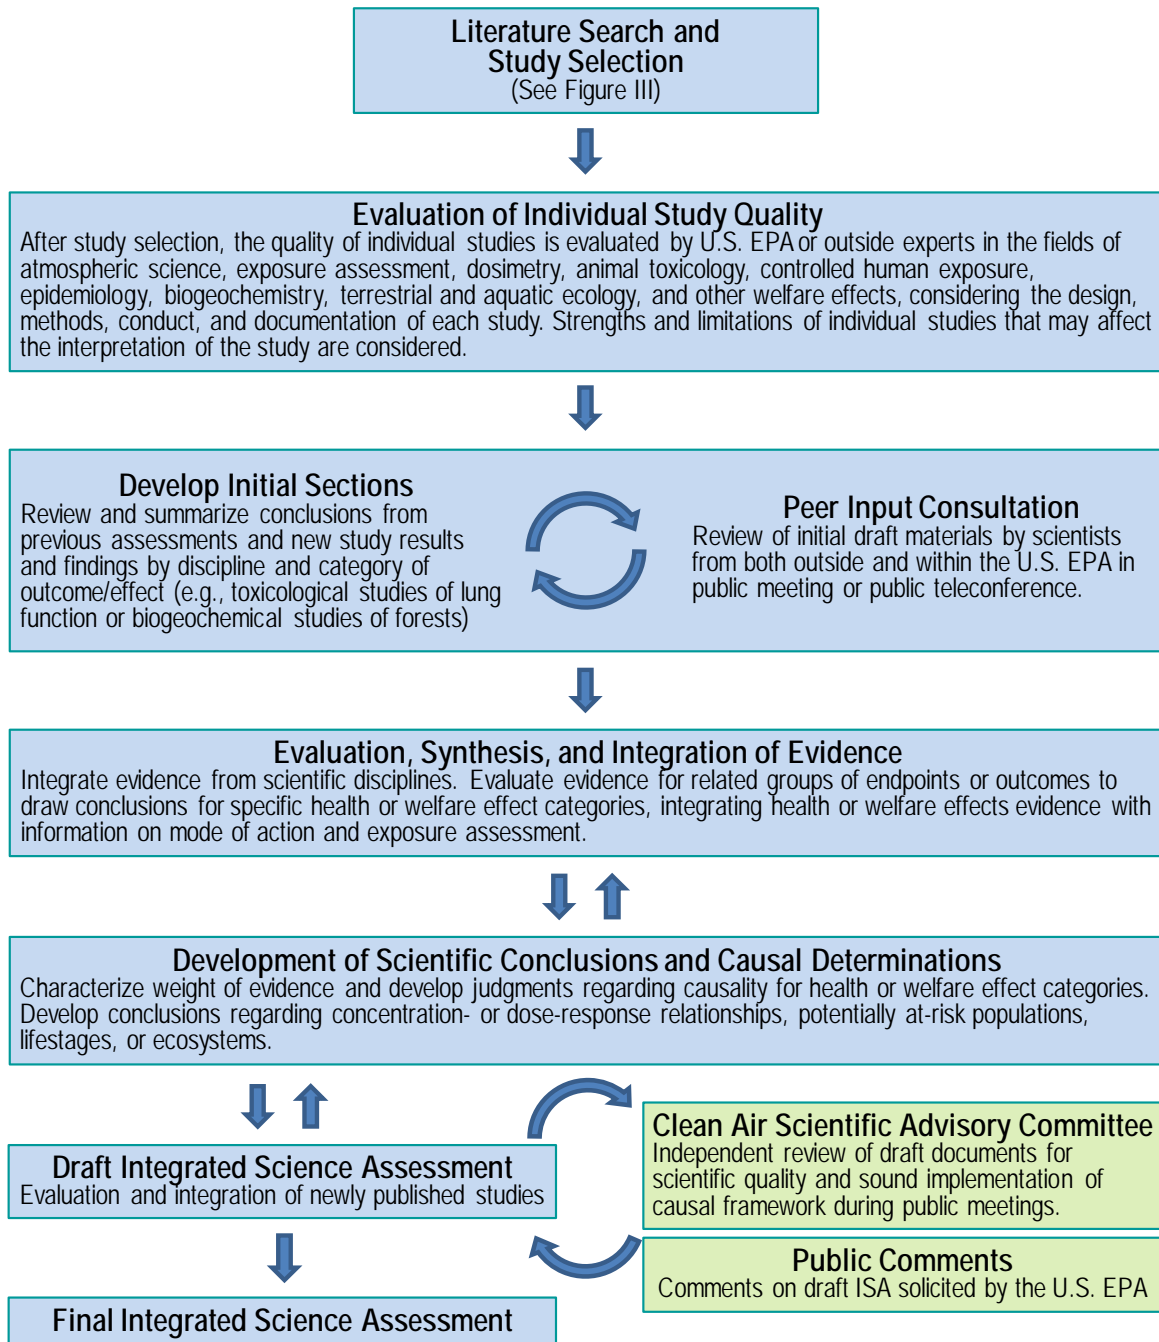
Literature Search and Study Selection
(See Figure III)

Evaluation of Individual Study Quality
After study selection, the quality of individual studies is evaluated by U.S. EPA or outside experts in the fields of atmospheric science, exposure assessment, dosimetry, animal toxicology, controlled human exposure, epidemiology, biogeochemistry, terrestrial and aquatic ecology, and other welfare effects, considering the design, methods, conduct, and documentation of each study. Strengths and limitations of individual studies that may affect the interpretation of the study are considered.

Develop Initial Sections
Review and summarize conclusions from previous assessments and new study results and findings by discipline and category of outcome/effect (e.g., toxicological studies of lung function or biogeochemical studies of forests)

Peer Input Consultation
Review of initial draft materials by scientists from both outside and within the U.S. EPA in public meeting or public teleconference.

Evaluation, Synthesis, and Integration of Evidence
Integrate evidence from scientific disciplines. Evaluate evidence for related groups of endpoints or outcomes to draw conclusions for specific health or welfare effect categories, integrating health or welfare effects evidence with information on mode of action and exposure assessment.

Development of Scientific Conclusions and Causal Determinations
Characterize weight of evidence and develop judgments regarding causality for health or welfare effect categories. Develop conclusions regarding concentration- or dose-response relationships, potentially at-risk populations, lifestages, or ecosystems.

Draft Integrated Science Assessment
Evaluation and integration of newly published studies

Clean Air Scientific Advisory Committee
Independent review of draft documents for scientific quality and sound implementation of causal framework during public meetings.

Public Comments
Comments on draft ISA solicited by the U.S. EPA

Final Integrated Science Assessment